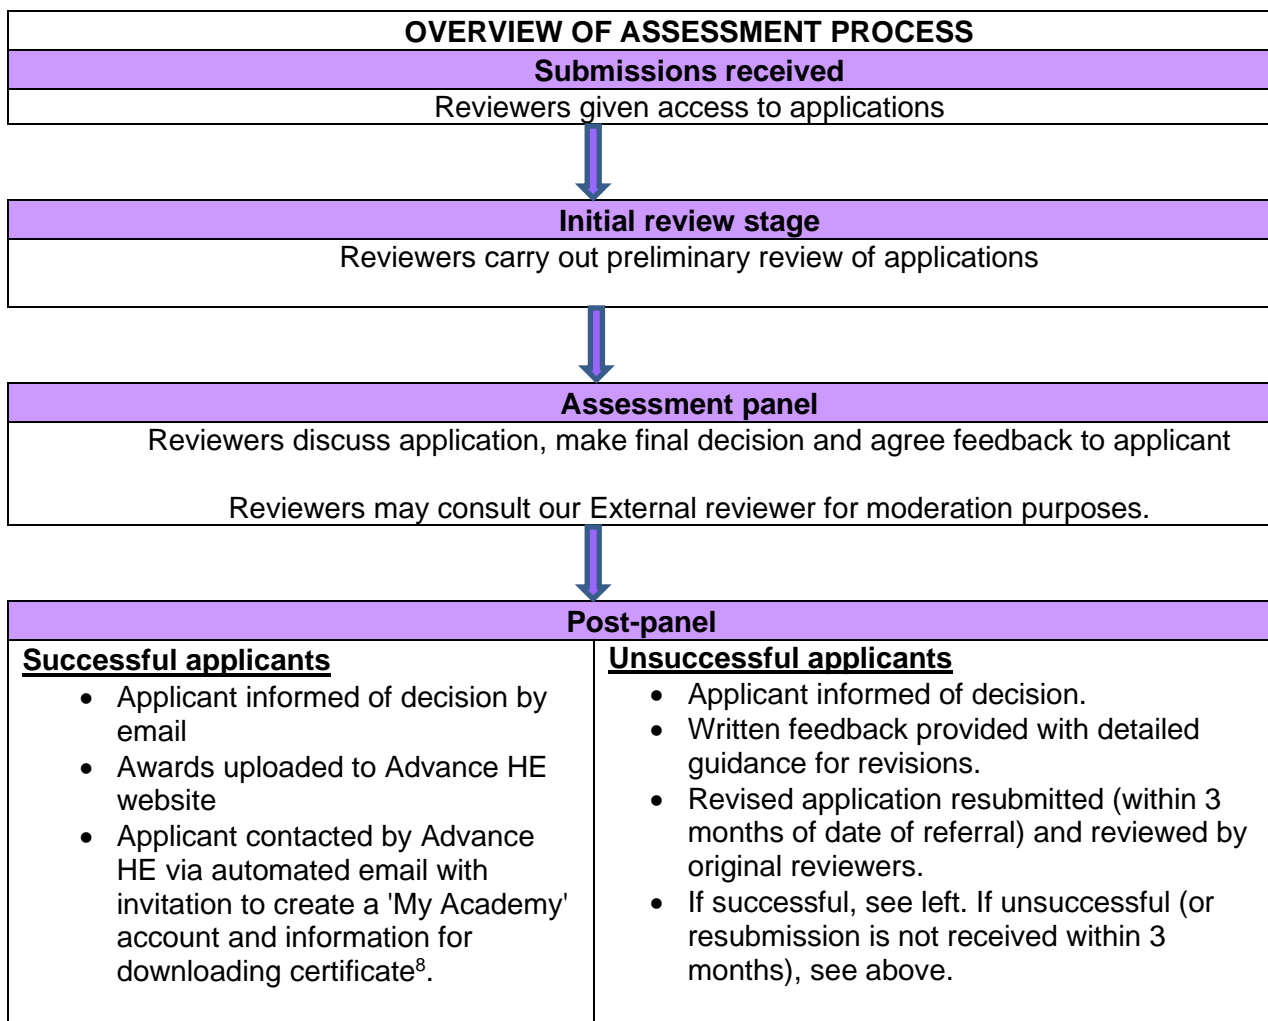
OVERVIEW OF ASSESSMENT PROCESS

Submissions received

Reviewers given access to applications

Initial review stage

Reviewers carry out preliminary review of applications

Assessment panel

Reviewers discuss application, make final decision and agree feedback to applicant

Reviewers may consult our External reviewer for moderation purposes.

Post-panel

Successful applicants
- Applicant informed of decision by email
- Awards uploaded to Advance HE website
- Applicant contacted by Advance HE via automated email with invitation to create a 'My Academy' account and information for downloading certificate$^8$.

Unsuccessful applicants
- Applicant informed of decision.
- Written feedback provided with detailed guidance for revisions.
- Revised application resubmitted (within 3 months of date of referral) and reviewed by original reviewers.
- If successful, see left. If unsuccessful (or resubmission is not received within 3 months), see above.